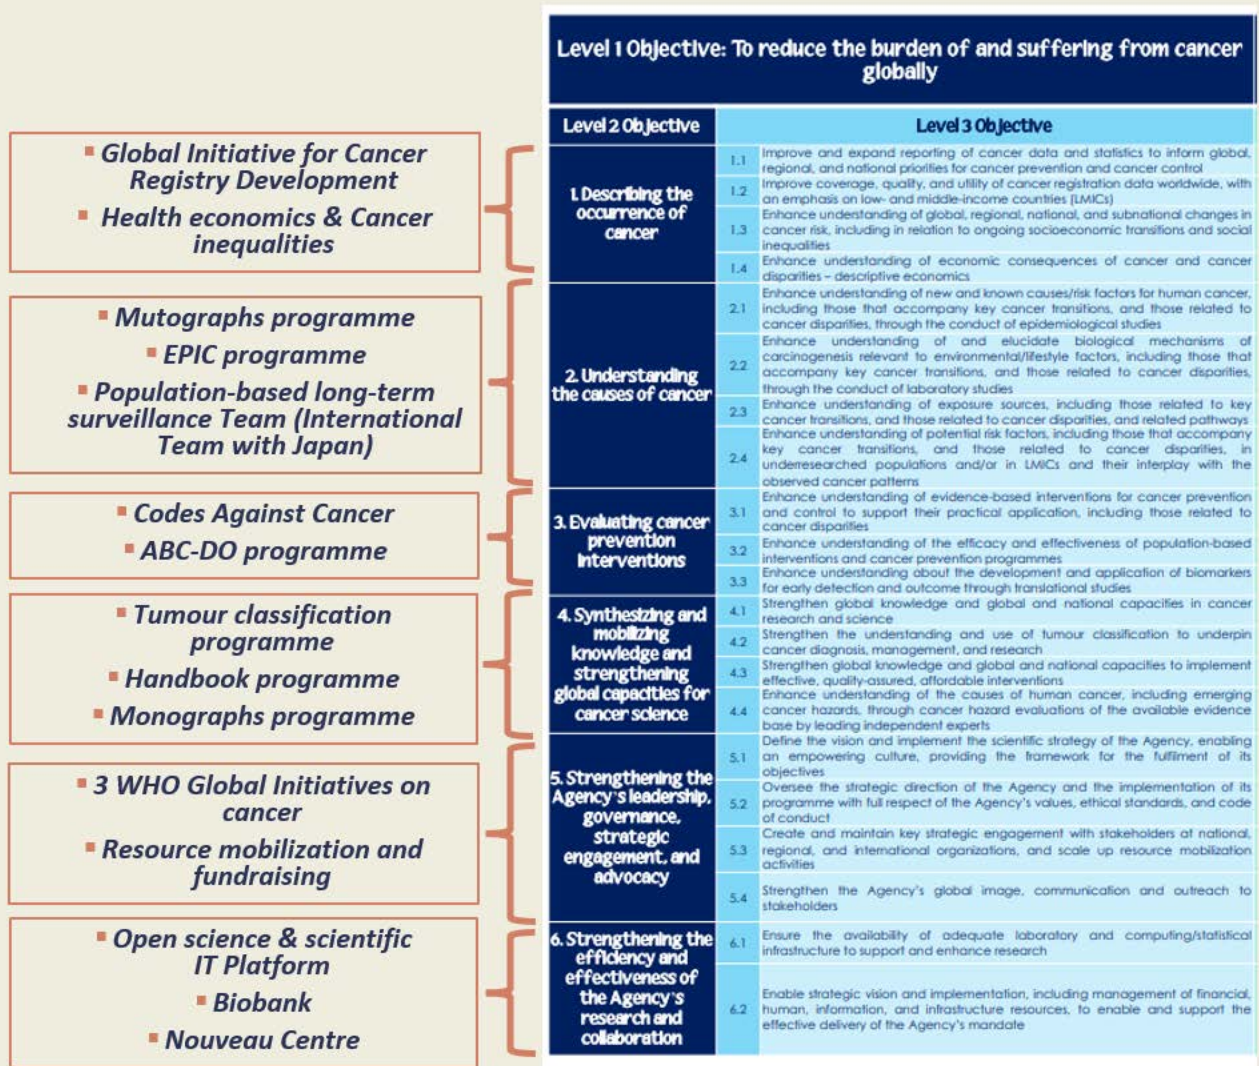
▪ Global Initiative for Cancer Registry Development
▪ Health economics & Cancer inequalities

▪ Mutographs programme
▪ EPIC programme
▪ Population-based long-term surveillance Team (International Team with Japan)

▪ Codes Against Cancer
▪ ABC-DO programme

▪ Tumour classification programme
▪ Handbook programme
▪ Monographs programme

▪ 3 WHO Global Initiatives on cancer
▪ Resource mobilization and fundraising

▪ Open science & scientific IT Platform
▪ Biobank
▪ Nouveau Centre

Level 1 Objective: To reduce the burden of and suffering from cancer globally

| Level 2 Objective | | Level 3 Objective |
|---|---|---|
| 1. Describing the occurrence of cancer | 1.1 | Improve and expand reporting of cancer data and statistics to inform global, regional, and national priorities for cancer prevention and cancer control |
| | 1.2 | Improve coverage, quality, and utility of cancer registration data worldwide, with an emphasis on low- and middle-income countries (LMICs) |
| | 1.3 | Enhance understanding of global, regional, national, and subnational changes in cancer risk, including in relation to ongoing socioeconomic transitions and social inequalities |
| | 1.4 | Enhance understanding of economic consequences of cancer and cancer disparities – descriptive economics |
| 2. Understanding the causes of cancer | 2.1 | Enhance understanding of new and known causes/risk factors for human cancer, including those that accompany key cancer transitions, and those related to cancer disparities, through the conduct of epidemiological studies |
| | 2.2 | Enhance understanding of and elucidate biological mechanisms of carcinogenesis relevant to environmental/lifestyle factors, including those that accompany key cancer transitions, and those related to cancer disparities, through the conduct of laboratory studies |
| | 2.3 | Enhance understanding of exposure sources, including those related to key cancer transitions, and those related to cancer disparities, and related pathways |
| | 2.4 | Enhance understanding of potential risk factors, including those that accompany key cancer transitions, and those related to cancer disparities, in underresearched populations and/or in LMICs and their interplay with the observed cancer patterns |
| 3. Evaluating cancer prevention interventions | 3.1 | Enhance understanding of evidence-based interventions for cancer prevention and control to support their practical application, including those related to cancer disparities |
| | 3.2 | Enhance understanding of the efficacy and effectiveness of population-based interventions and cancer prevention programmes |
| | 3.3 | Enhance understanding about the development and application of biomarkers for early detection and outcome through translational studies |
| 4. Synthesizing and mobilizing knowledge and strengthening global capacities for cancer science | 4.1 | Strengthen global knowledge and global and national capacities in cancer research and science |
| | 4.2 | Strengthen the understanding and use of tumour classification to underpin cancer diagnosis, management, and research |
| | 4.3 | Strengthen global knowledge and global and national capacities to implement effective, quality-assured, affordable interventions |
| | 4.4 | Enhance understanding of the causes of human cancer, including emerging cancer hazards, through cancer hazard evaluations of the available evidence base by leading independent experts |
| 5. Strengthening the Agency's leadership, governance, strategic engagement, and advocacy | 5.1 | Define the vision and implement the scientific strategy of the Agency, enabling an empowering culture, providing the framework for the fulfilment of its objectives |
| | 5.2 | Oversee the strategic direction of the Agency and the implementation of its programme with full respect of the Agency's values, ethical standards, and code of conduct |
| | 5.3 | Create and maintain key strategic engagement with stakeholders at national, regional, and international organizations, and scale up resource mobilization activities |
| | 5.4 | Strengthen the Agency's global image, communication and outreach to stakeholders |
| 6. Strengthening the efficiency and effectiveness of the Agency's research and collaboration | 6.1 | Ensure the availability of adequate laboratory and computing/statistical infrastructure to support and enhance research |
| | 6.2 | Enable strategic vision and implementation, including management of financial, human, information, and infrastructure resources, to enable and support the effective delivery of the Agency's mandate |